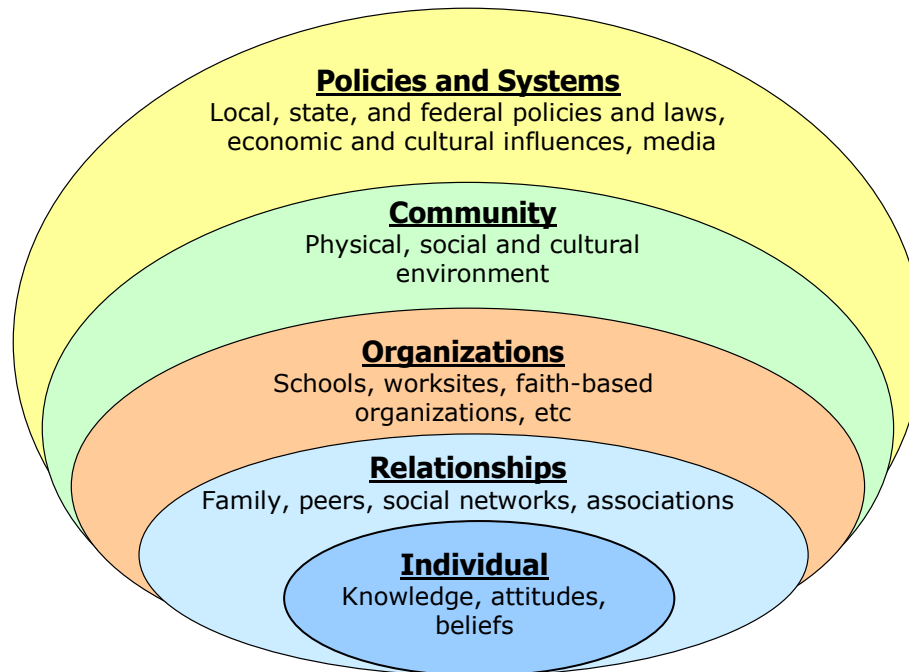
Policies and Systems
Local, state, and federal policies and laws, economic and cultural influences, media

Community
Physical, social and cultural environment

Organizations
Schools, worksites, faith-based organizations, etc

Relationships
Family, peers, social networks, associations

Individual
Knowledge, attitudes, beliefs